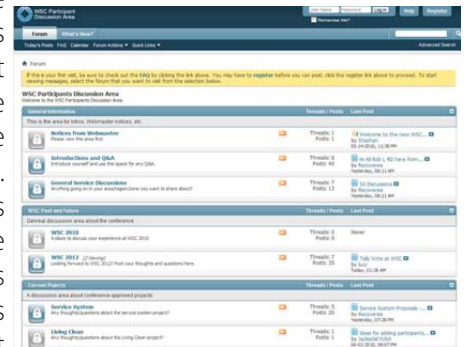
WSC Participant Discussion Area

User Name | Password | Log in | Help | Register

Remember Me?

Forum | What's New?

Today's Posts | FAQ | Calendar | Forum Actions | Quick Links | Advanced Search

Forum

If this is your first visit, be sure to check out the FAQ by clicking the link above. You may have to register before you can post: click the register link above to proceed. To start viewing messages, select the forum that you want to visit from the selection below.

WSC Participants Discussion Area
Welcome to the WSC Participants Discussion Area.

| General Information | Threads / Posts | Last Post |
|---|---|---|
| This is the area for Intros, Webmaster notices, etc. | | |
| Notices from Webmaster<br>Please view this area first | Threads: 1<br>Posts: 1 | Welcome to the new WSC...<br>by Stephan<br>05-14-2010, 12:38 PM |
| Introductions and Q&A<br>Introduce yourself and use this space for any Q&A. | Threads: 21<br>Posts: 40 | Hi All Rob L NJ here from...<br>by Recoveree<br>Yesterday, 08:21 AM |
| General Service Discussions<br>Anything going on in your area/region/zone you want to share about? | Threads: 7<br>Posts: 13 | 10 Discussions<br>by Recoveree<br>Yesterday, 08:11 AM |

| WSC Past and Future | Threads / Posts | Last Post |
|---|---|---|
| General discussion area about the conference | | |
| WSC 2010<br>A place to discuss your experience at WSC 2010 | Threads: 0<br>Posts: 0 | Never |
| WSC 2012 (2 Viewing)<br>Looking forward to WSC 2012? Post your thoughts and questions here. | Threads: 7<br>Posts: 35 | Tally Votes at WSC<br>by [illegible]<br>Today, 01:36 AM |

| Current Projects | Threads / Posts | Last Post |
|---|---|---|
| A discussion area about conference-approved projects | | |
| Service System<br>Any thoughts/questions about the service system project? | Threads: 5<br>Posts: 20 | Service System Proposals -...<br>by Recoveree<br>Yesterday, 07:58 PM |
| Living Clean<br>Any thoughts/questions about the Living Clean project? | Threads: 5<br>Posts: 15 | ideas for adding participants...<br>by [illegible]<br>06-02-2010, 08:18 PM |